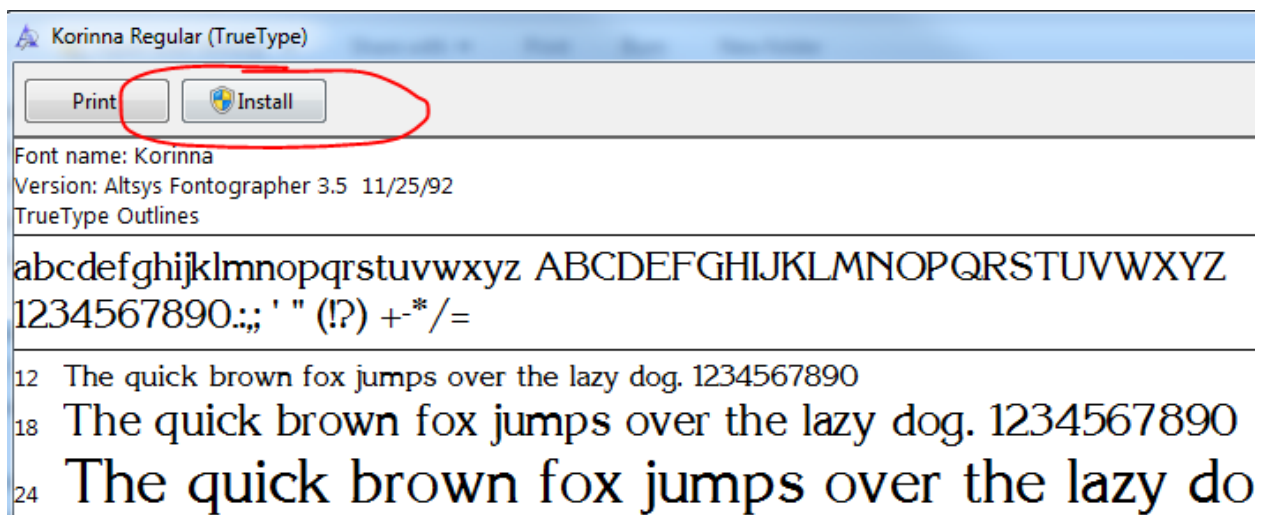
Korinna Regular (TrueType)

Print

Install

Font name: Korinna
Version: Altsys Fontographer 3.5 11/25/92
TrueType Outlines

abcdefghijklmnopqrstuvwxyz ABCDEFGHIJKLMNOPQRSTUVWXYZ
1234567890.:,; ' " (!?) +-*/=

12 The quick brown fox jumps over the lazy dog. 1234567890
18 The quick brown fox jumps over the lazy dog. 1234567890
24 The quick brown fox jumps over the lazy do